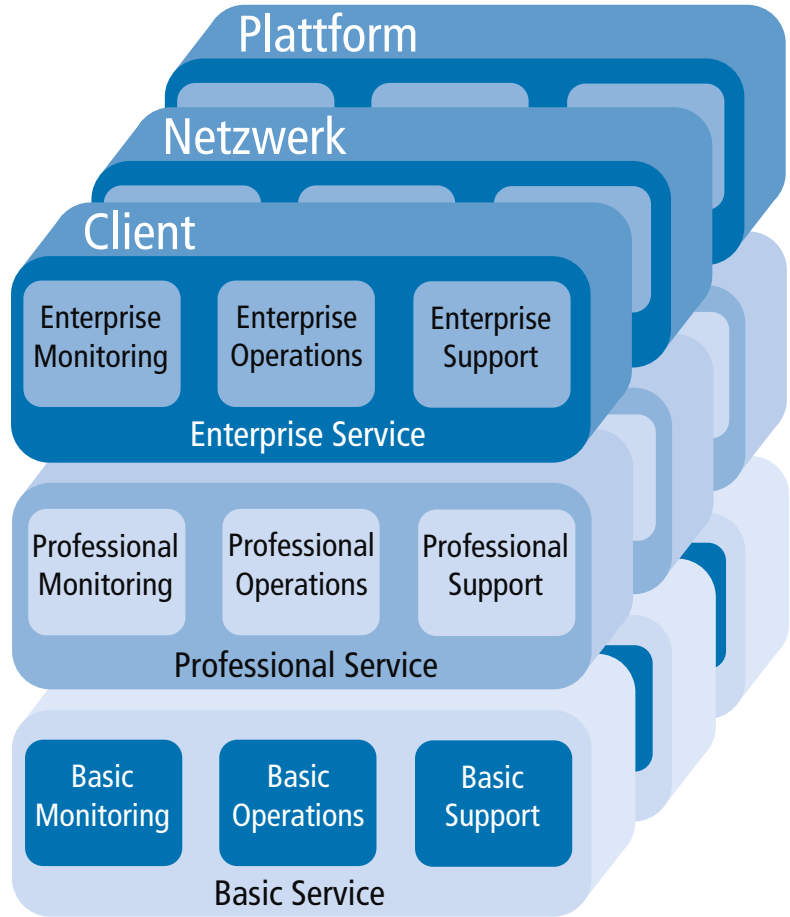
Plattform

Netzwerk

Client

Enterprise Monitoring

Enterprise Operations

Enterprise Support

Enterprise Service

Professional Monitoring

Professional Operations

Professional Support

Professional Service

Basic Monitoring

Basic Operations

Basic Support

Basic Service